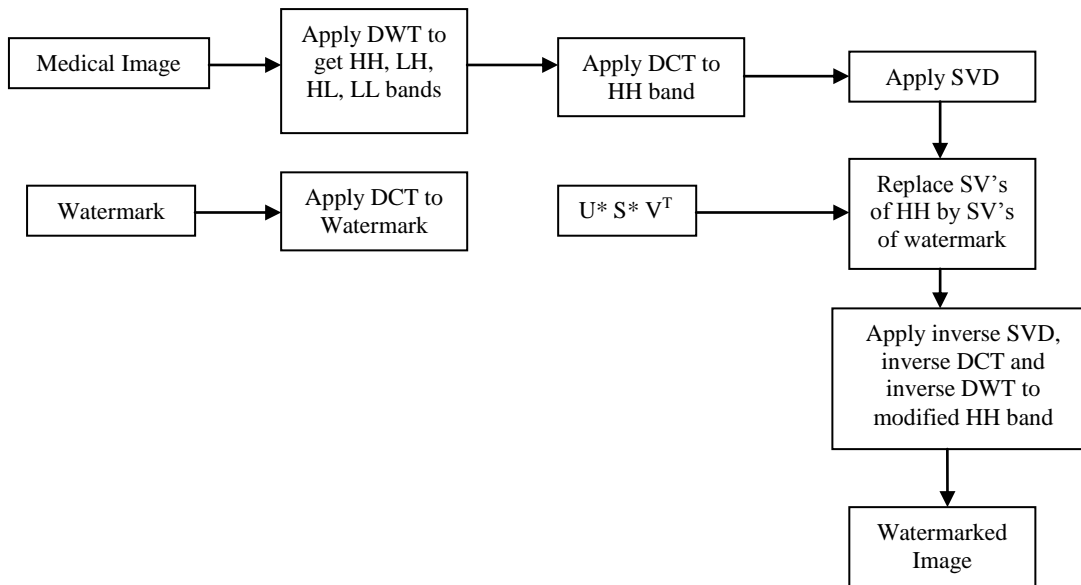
Medical Image

Apply DWT to get HH, LH, HL, LL bands

Apply DCT to HH band

Apply SVD

Watermark

Apply DCT to Watermark

$U^* S^* V^T$

Replace SV's of HH by SV's of watermark

Apply inverse SVD, inverse DCT and inverse DWT to modified HH band

Watermarked Image